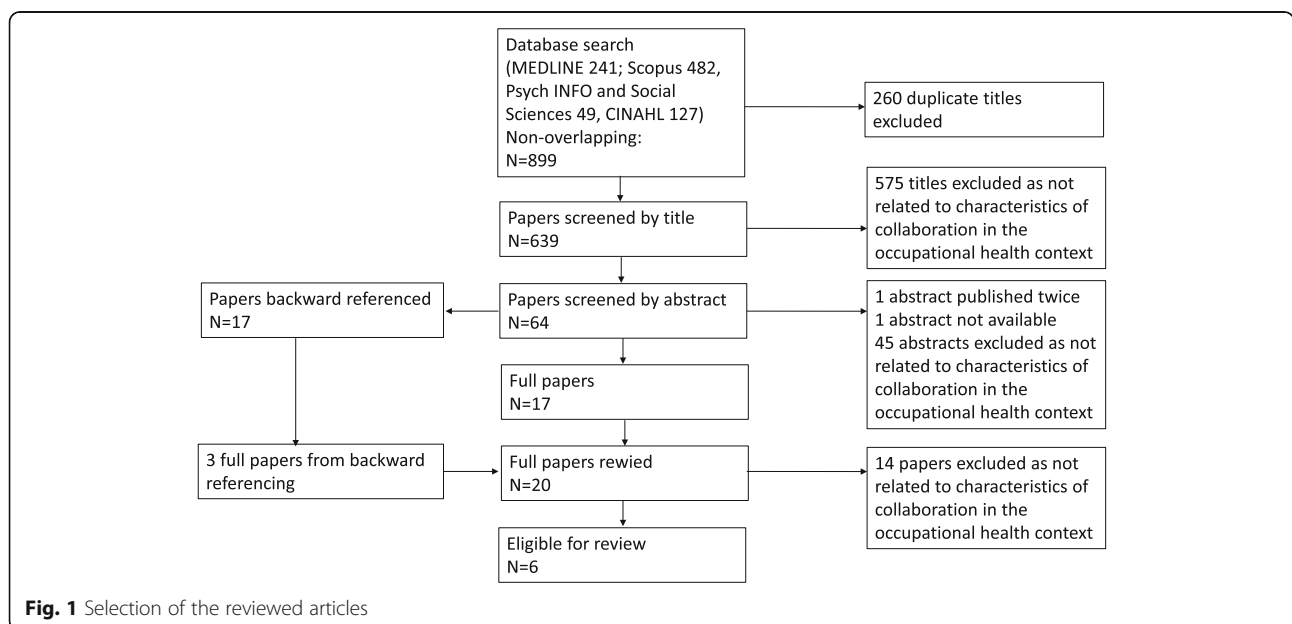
Database search (MEDLINE 241; Scopus 482, Psych INFO and Social Sciences 49, CINAHL 127) Non-overlapping: N=899

260 duplicate titles excluded

Papers screened by title N=639

575 titles excluded as not related to characteristics of collaboration in the occupational health context

Papers backward referenced N=17

Papers screened by abstract N=64

1 abstract published twice
1 abstract not available
45 abstracts excluded as not related to characteristics of collaboration in the occupational health context

Full papers N=17

3 full papers from backward referencing

Full papers rewied N=20

14 papers excluded as not related to characteristics of collaboration in the occupational health context

Eligible for review N=6

**Fig. 1** Selection of the reviewed articles